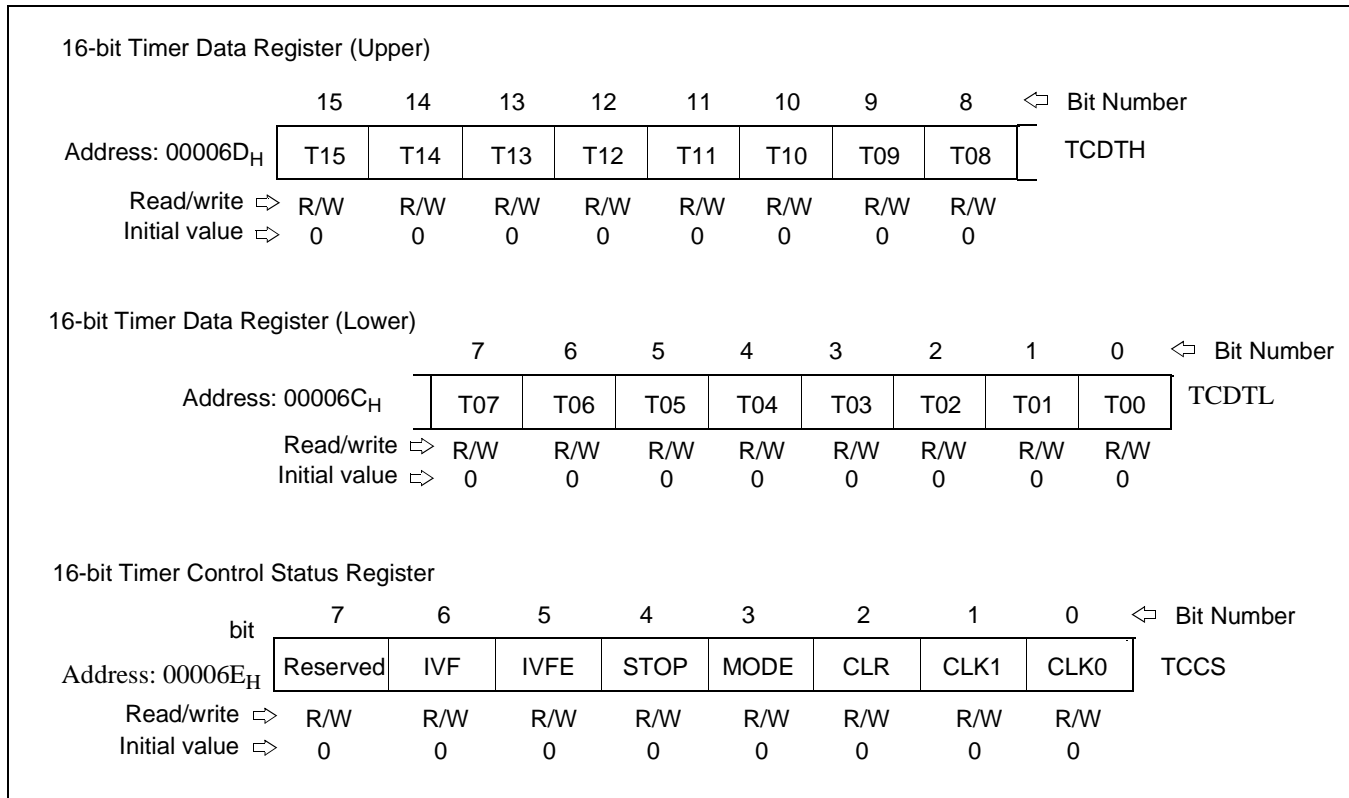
16-bit Timer Data Register (Upper)

| | 15 | 14 | 13 | 12 | 11 | 10 | 9 | 8 | ⇦ Bit Number |
|---|---|---|---|---|---|---|---|---|---|
| Address: 00006D$_H$ | T15 | T14 | T13 | T12 | T11 | T10 | T09 | T08 | TCDTH |
| Read/write ⇨ | R/W | R/W | R/W | R/W | R/W | R/W | R/W | R/W | |
| Initial value ⇨ | 0 | 0 | 0 | 0 | 0 | 0 | 0 | 0 | |

16-bit Timer Data Register (Lower)

| | 7 | 6 | 5 | 4 | 3 | 2 | 1 | 0 | ⇦ Bit Number |
|---|---|---|---|---|---|---|---|---|---|
| Address: 00006C$_H$ | T07 | T06 | T05 | T04 | T03 | T02 | T01 | T00 | TCDTL |
| Read/write ⇨ | R/W | R/W | R/W | R/W | R/W | R/W | R/W | R/W | |
| Initial value ⇨ | 0 | 0 | 0 | 0 | 0 | 0 | 0 | 0 | |

16-bit Timer Control Status Register

| bit | 7 | 6 | 5 | 4 | 3 | 2 | 1 | 0 | ⇦ Bit Number |
|---|---|---|---|---|---|---|---|---|---|
| Address: 00006E$_H$ | Reserved | IVF | IVFE | STOP | MODE | CLR | CLK1 | CLK0 | TCCS |
| Read/write ⇨ | R/W | R/W | R/W | R/W | R/W | R/W | R/W | R/W | |
| Initial value ⇨ | 0 | 0 | 0 | 0 | 0 | 0 | 0 | 0 | |